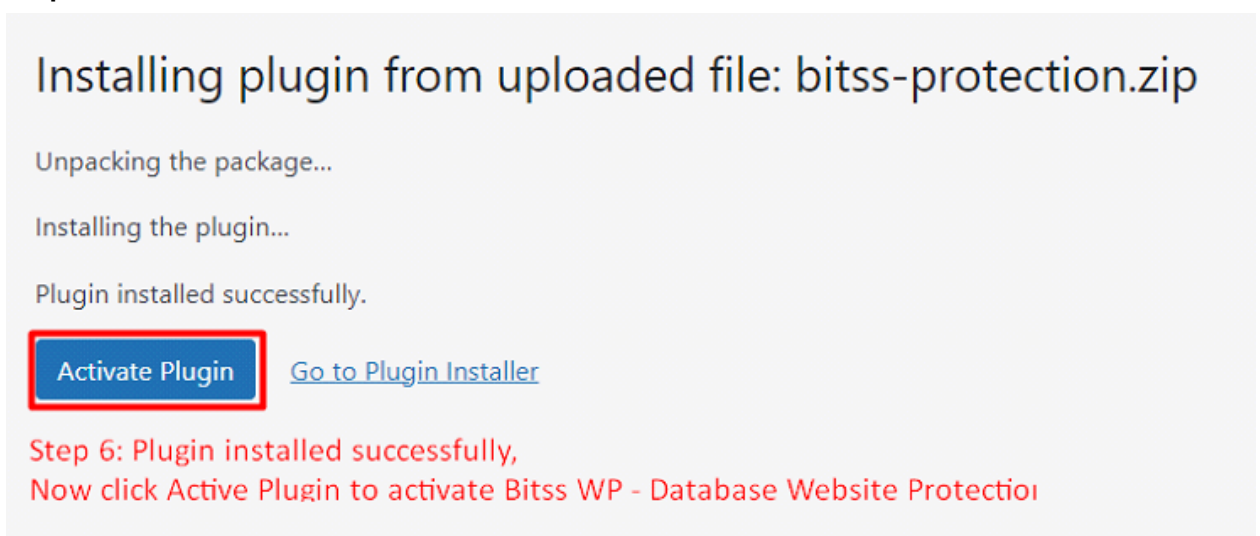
Installing plugin from uploaded file: bitss-protection.zip

Unpacking the package...

Installing the plugin...

Plugin installed successfully.

Activate Plugin Go to Plugin Installer

Step 6: Plugin installed successfully,
Now click Active Plugin to activate Bitss WP - Database Website Protectio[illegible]